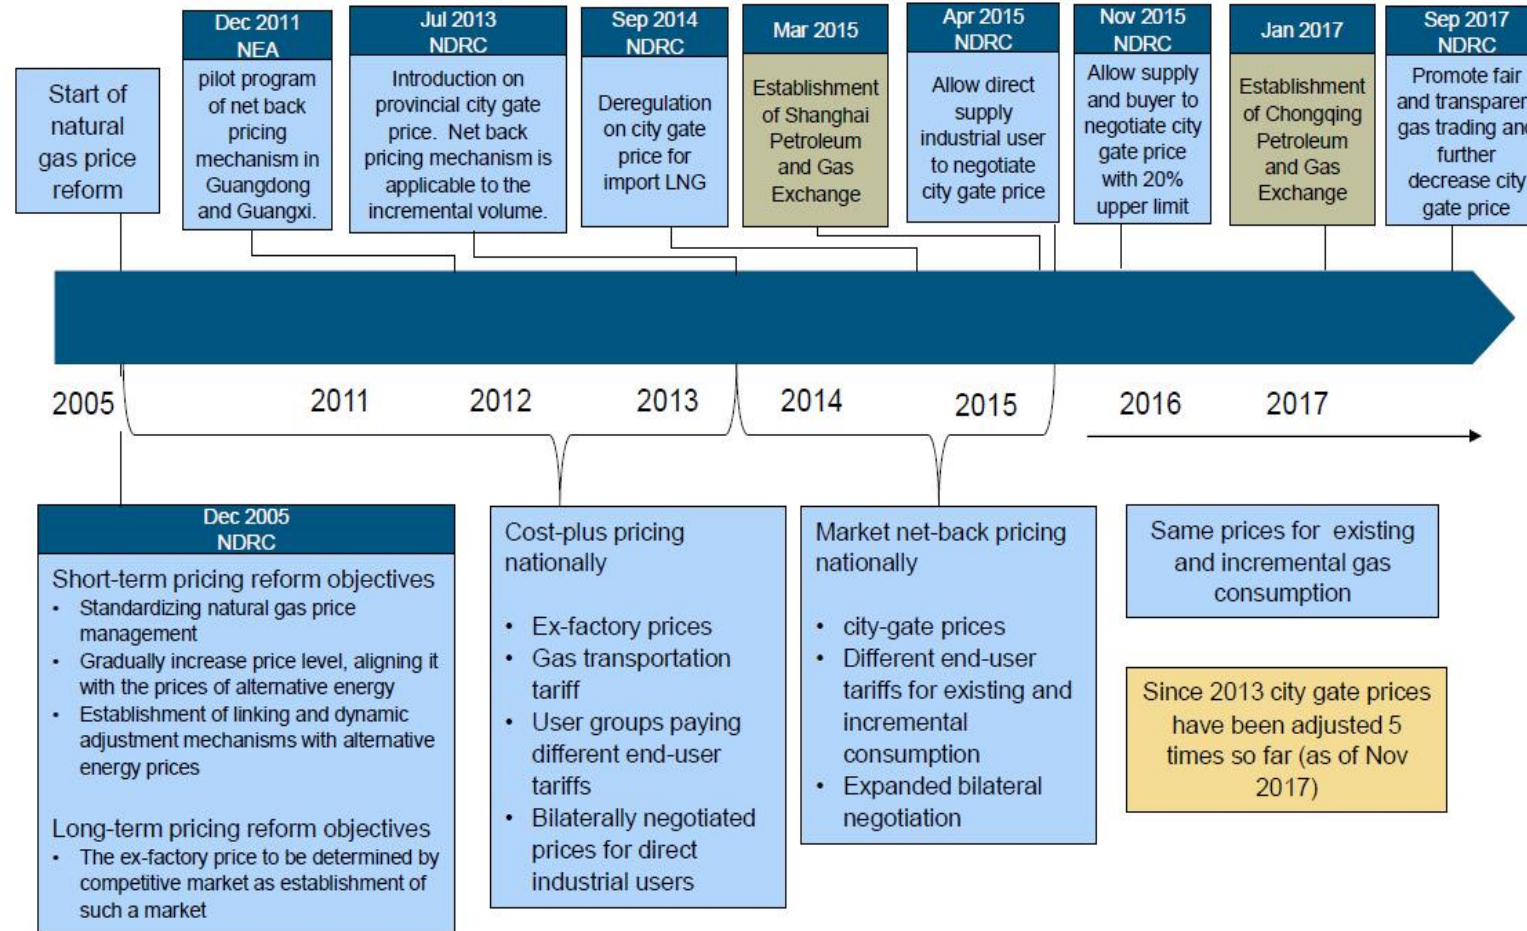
Start of natural gas price reform

Dec 2011
NEA
pilot program of net back pricing mechanism in Guangdong and Guangxi.

Jul 2013
NDRC
Introduction on provincial city gate price. Net back pricing mechanism is applicable to the incremental volume.

Sep 2014
NDRC
Deregulation on city gate price for import LNG

Mar 2015
Establishment of Shanghai Petroleum and Gas Exchange

Apr 2015
NDRC
Allow direct supply industrial user to negotiate city gate price

Nov 2015
NDRC
Allow supply and buyer to negotiate city gate price with 20% upper limit

Jan 2017
Establishment of Chongqing Petroleum and Gas Exchange

Sep 2017
NDRC
Promote fair and transparen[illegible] gas trading an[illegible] further decrease city gate price

2005 2011 2012 2013 2014 2015 2016 2017

Dec 2005
NDRC
Short-term pricing reform objectives
• Standardizing natural gas price management
• Gradually increase price level, aligning it with the prices of alternative energy
• Establishment of linking and dynamic adjustment mechanisms with alternative energy prices

Long-term pricing reform objectives
• The ex-factory price to be determined by competitive market as establishment of such a market

Cost-plus pricing nationally

• Ex-factory prices
• Gas transportation tariff
• User groups paying different end-user tariffs
• Bilaterally negotiated prices for direct industrial users

Market net-back pricing nationally

• city-gate prices
• Different end-user tariffs for existing and incremental consumption
• Expanded bilateral negotiation

Same prices for existing and incremental gas consumption

Since 2013 city gate prices have been adjusted 5 times so far (as of Nov 2017)